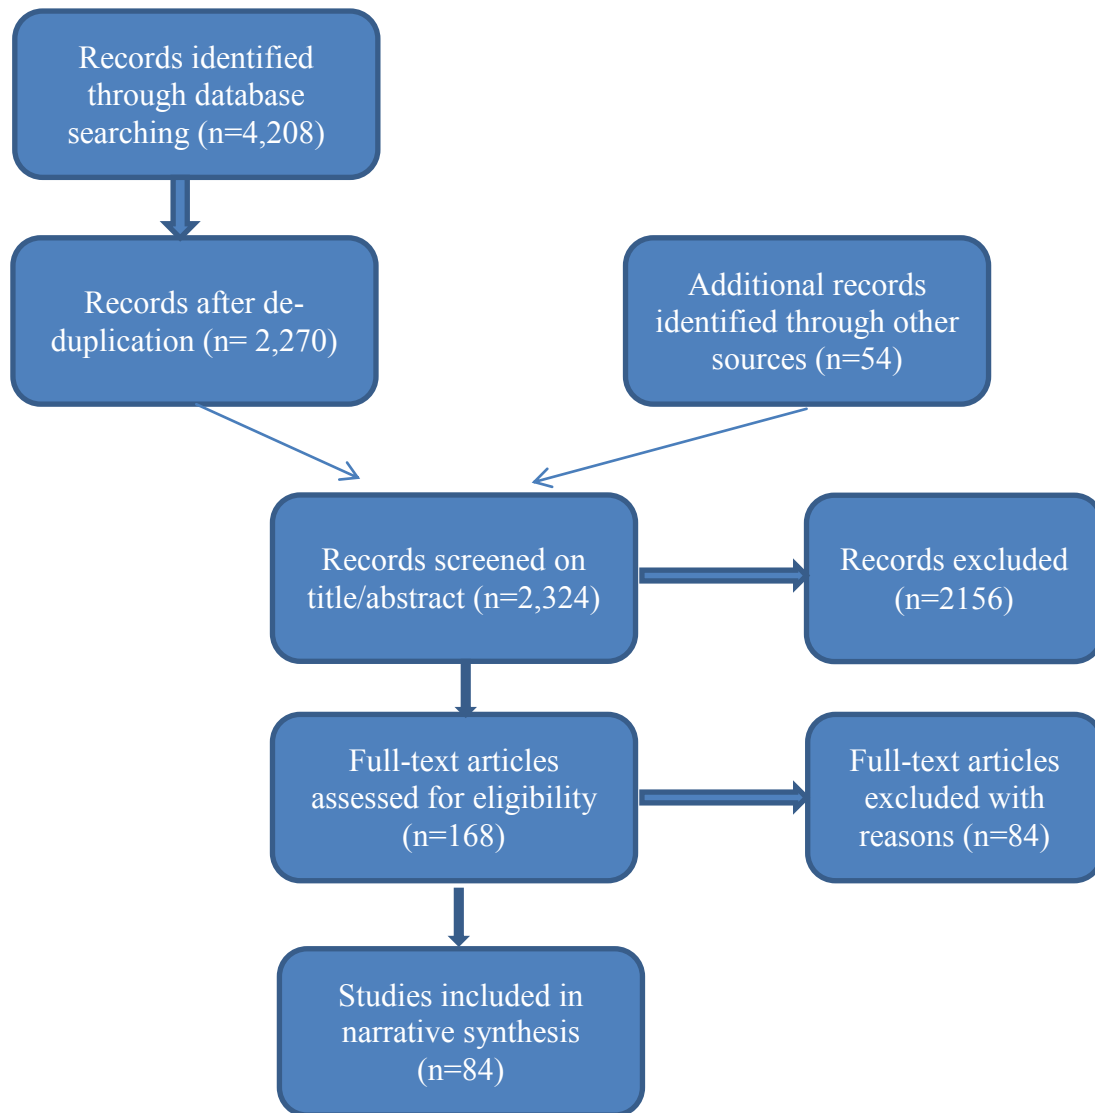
Records identified through database searching (n=4,208)

Records after de-duplication (n= 2,270)

Additional records identified through other sources (n=54)

Records screened on title/abstract (n=2,324)

Records excluded (n=2156)

Full-text articles assessed for eligibility (n=168)

Full-text articles excluded with reasons (n=84)

Studies included in narrative synthesis (n=84)